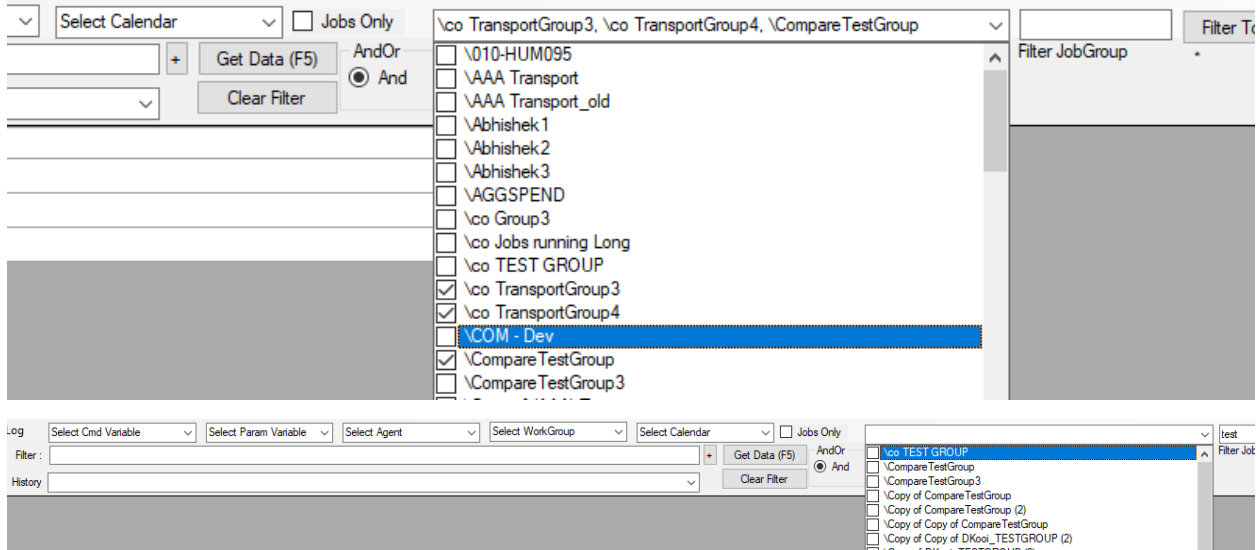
Select Calendar
Jobs Only
\co TransportGroup3, \co TransportGroup4, \CompareTestGroup
Filter To
+
Get Data (F5)
AndOr
And
Clear Filter
Filter JobGroup
\010-HUM095
\AAA Transport
\AAA Transport_old
\Abhishek1
\Abhishek2
\Abhishek3
\AGGSPEND
\co Group3
\co Jobs running Long
\co TEST GROUP
\co TransportGroup3
\co TransportGroup4
\COM - Dev
\CompareTestGroup
\CompareTestGroup3

Log
Select Cmd Variable
Select Param Variable
Select Agent
Select WorkGroup
Select Calendar
Jobs Only
test
Filter :
+
Get Data (F5)
AndOr
And
Filter Job
History
Clear Filter
\co TEST GROUP
\CompareTestGroup
\CompareTestGroup3
\Copy of CompareTestGroup
\Copy of CompareTestGroup (2)
\Copy of Copy of CompareTestGroup
\Copy of Copy of DKooi_TESTGROUP (2)
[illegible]